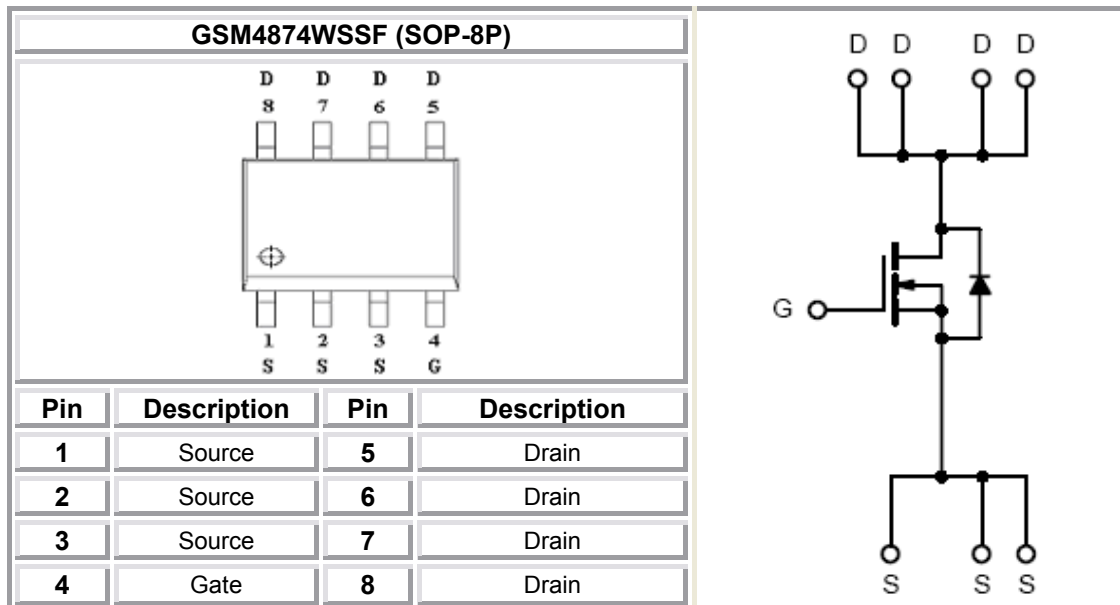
GSM4874WSSF (SOP-8P)

D D D D
8 7 6 5

1 2 3 4
S S S G

| Pin | Description | Pin | Description |
|---|---|---|---|
| 1 | Source | 5 | Drain |
| 2 | Source | 6 | Drain |
| 3 | Source | 7 | Drain |
| 4 | Gate | 8 | Drain |

D D D D

G

S S S